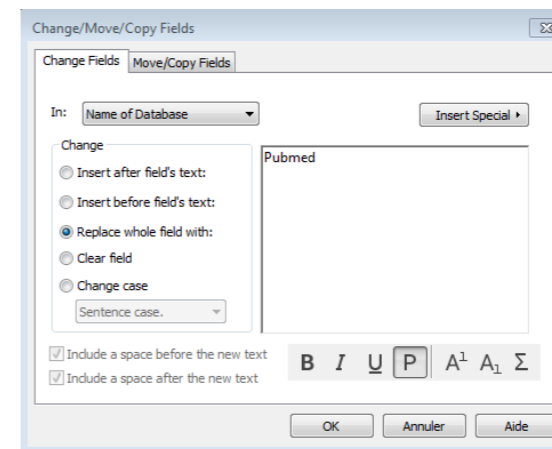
Change/Move/Copy Fields

Change Fields | Move/Copy Fields

In: Name of Database

Insert Special ▸

Change

Insert after field's text:

Insert before field's text:

Replace whole field with:

Clear field

Change case

Sentence case.

Pubmed

Include a space before the new text

Include a space after the new text

B I U P $A^1$ $A_1$ Σ

OK Annuler Aide